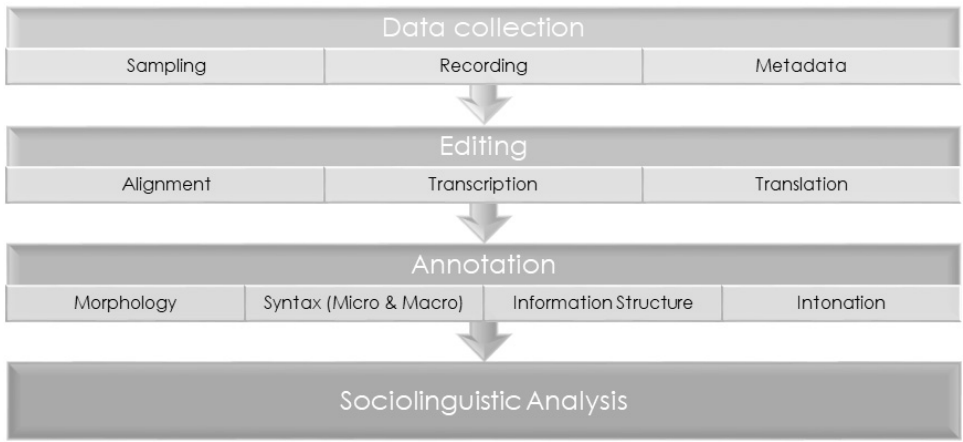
Data collection

Sampling

Recording

Metadata

Editing

Alignment

Transcription

Translation

Annotation

Morphology

Syntax (Micro & Macro)

Information Structure

Intonation

Sociolinguistic Analysis